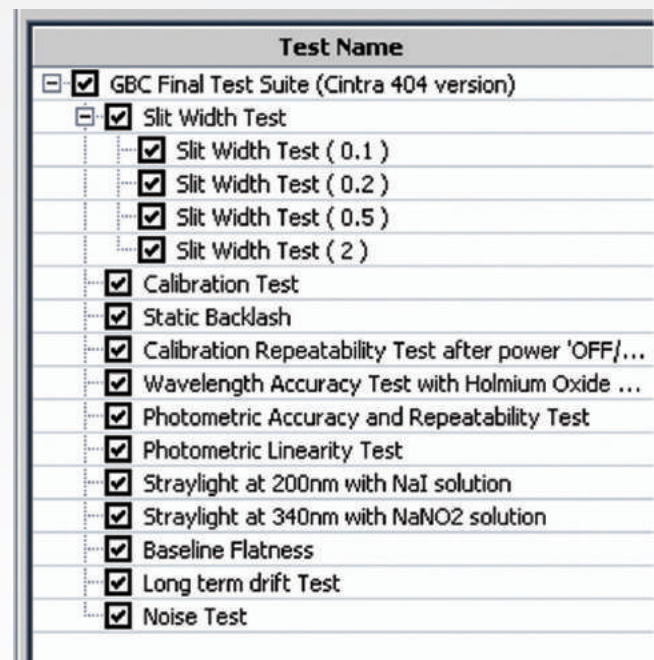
Test Name

GBC Final Test Suite (Cintra 404 version)
Slit Width Test
Slit Width Test ( 0.1 )
Slit Width Test ( 0.2 )
Slit Width Test ( 0.5 )
Slit Width Test ( 2 )
Calibration Test
Static Backlash
Calibration Repeatability Test after power 'OFF/...
Wavelength Accuracy Test with Holmium Oxide ...
Photometric Accuracy and Repeatability Test
Photometric Linearity Test
Straylight at 200nm with NaI solution
Straylight at 340nm with NaNO2 solution
Baseline Flatness
Long term drift Test
Noise Test